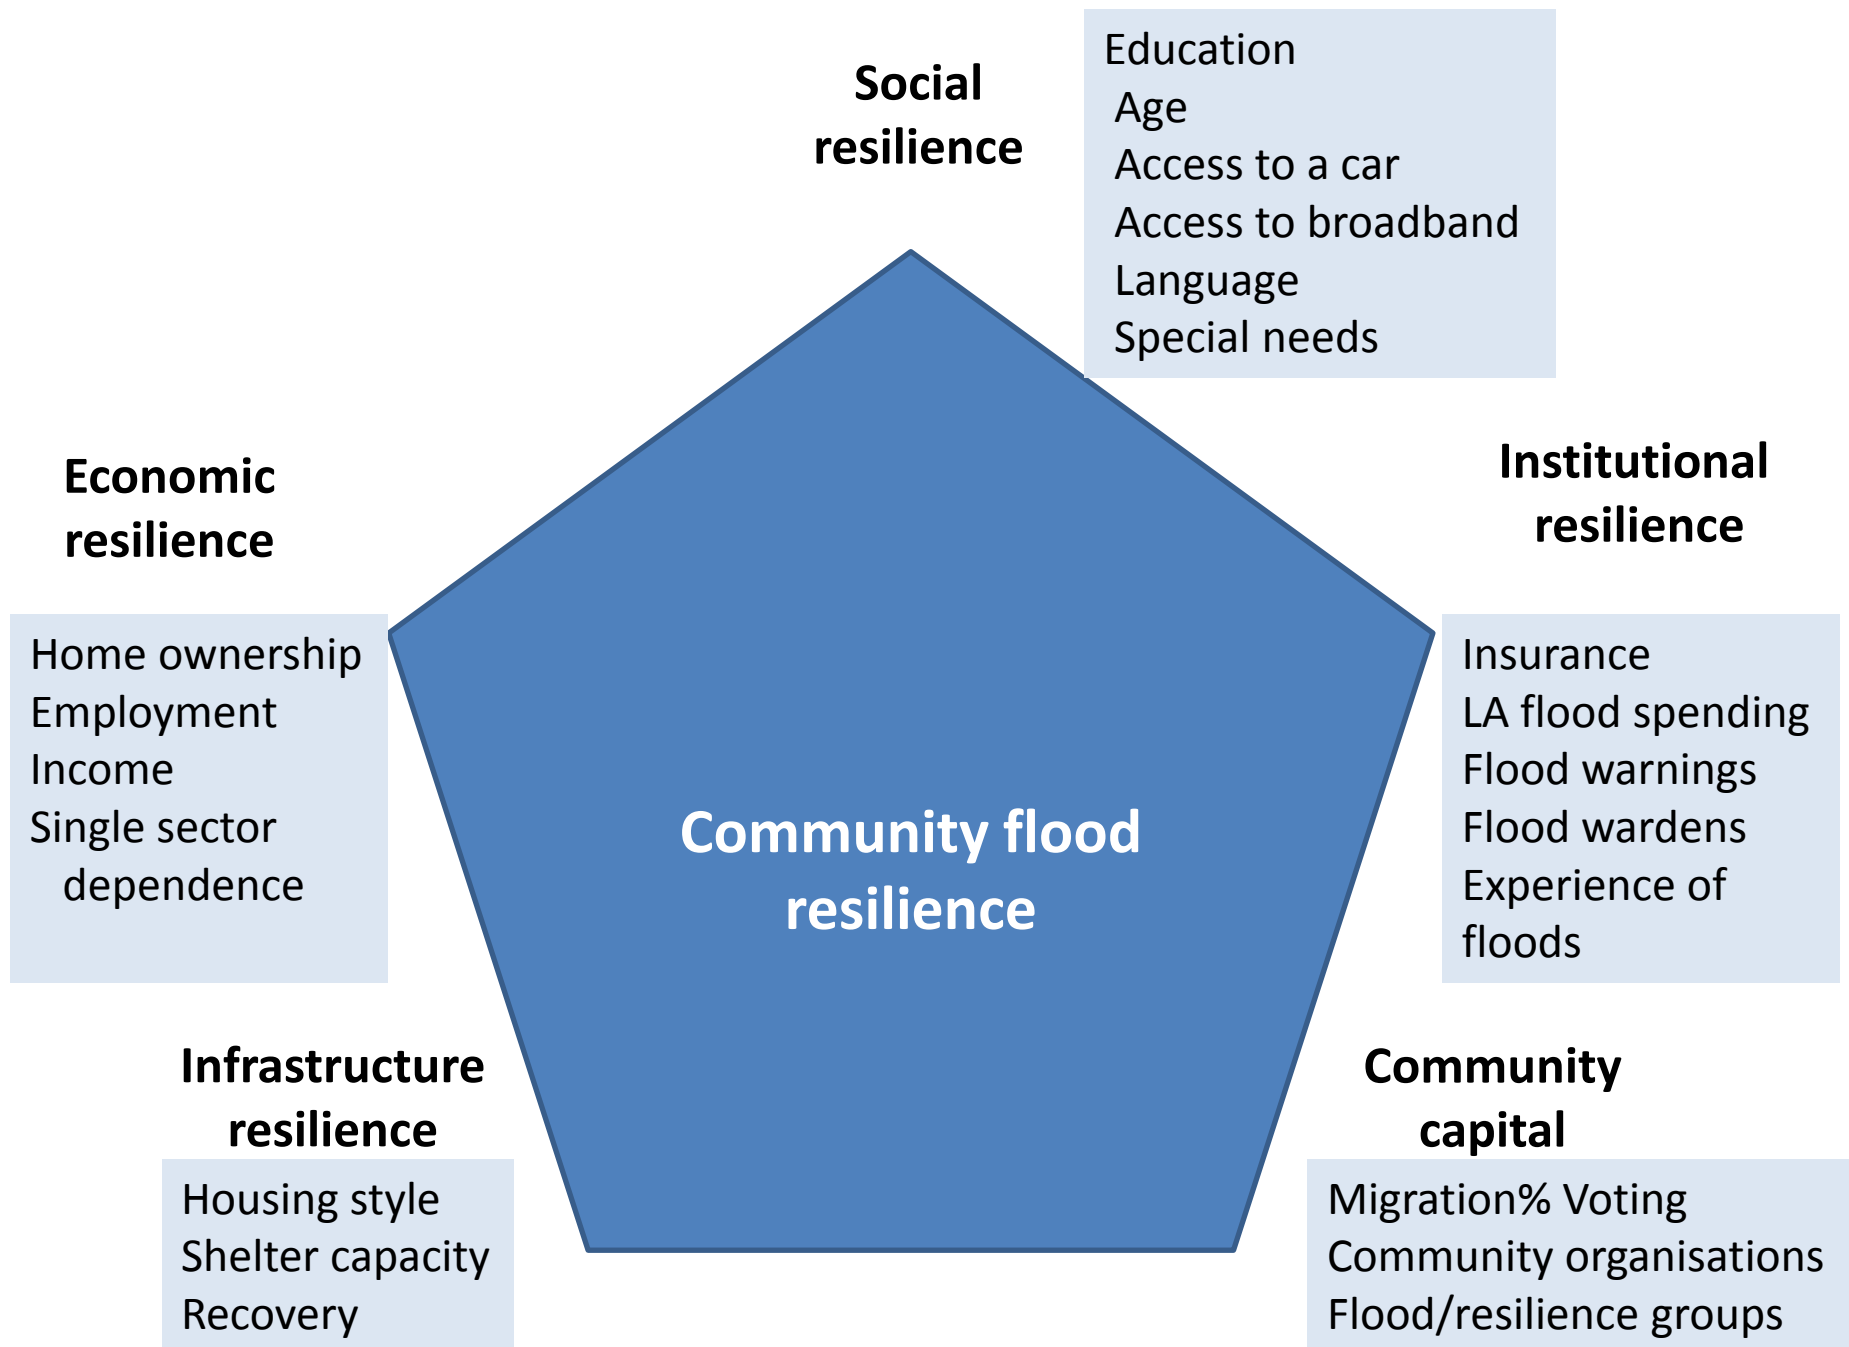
Social resilience

Education
Age
Access to a car
Access to broadband
Language
Special needs

Economic resilience

Home ownership
Employment
Income
Single sector dependence

Institutional resilience

Insurance
LA flood spending
Flood warnings
Flood wardens
Experience of floods

Community flood resilience

Infrastructure resilience

Housing style
Shelter capacity
Recovery

Community capital

Migration% Voting
Community organisations
Flood/resilience groups